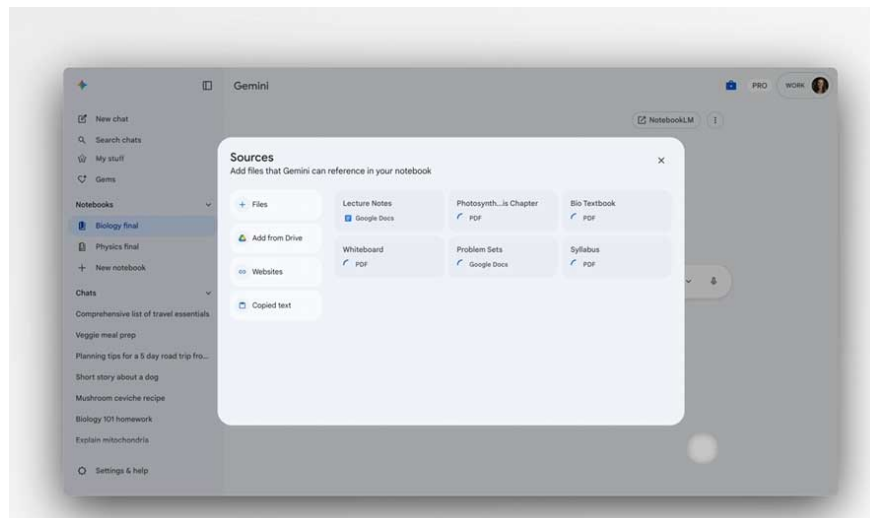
Gemini

PRO WORK

New chat
Search chats
My stuff
Gems

Notebooks
Biology final
Physics final
New notebook

Chats
Comprehensive list of travel essentials
Veggie meal prep
Planning tips for a 5 day road trip fro...
Short story about a dog
Mushroom ceviche recipe
Biology 101 homework
Explain mitochondria

Settings & help

NotebookLM

Sources
Add files that Gemini can reference in your notebook

+ Files
Add from Drive
Websites
Copied text

Lecture Notes
Google Docs

Photosynth...is Chapter
PDF

Bio Textbook
PDF

Whiteboard
PDF

Problem Sets
Google Docs

Syllabus
PDF